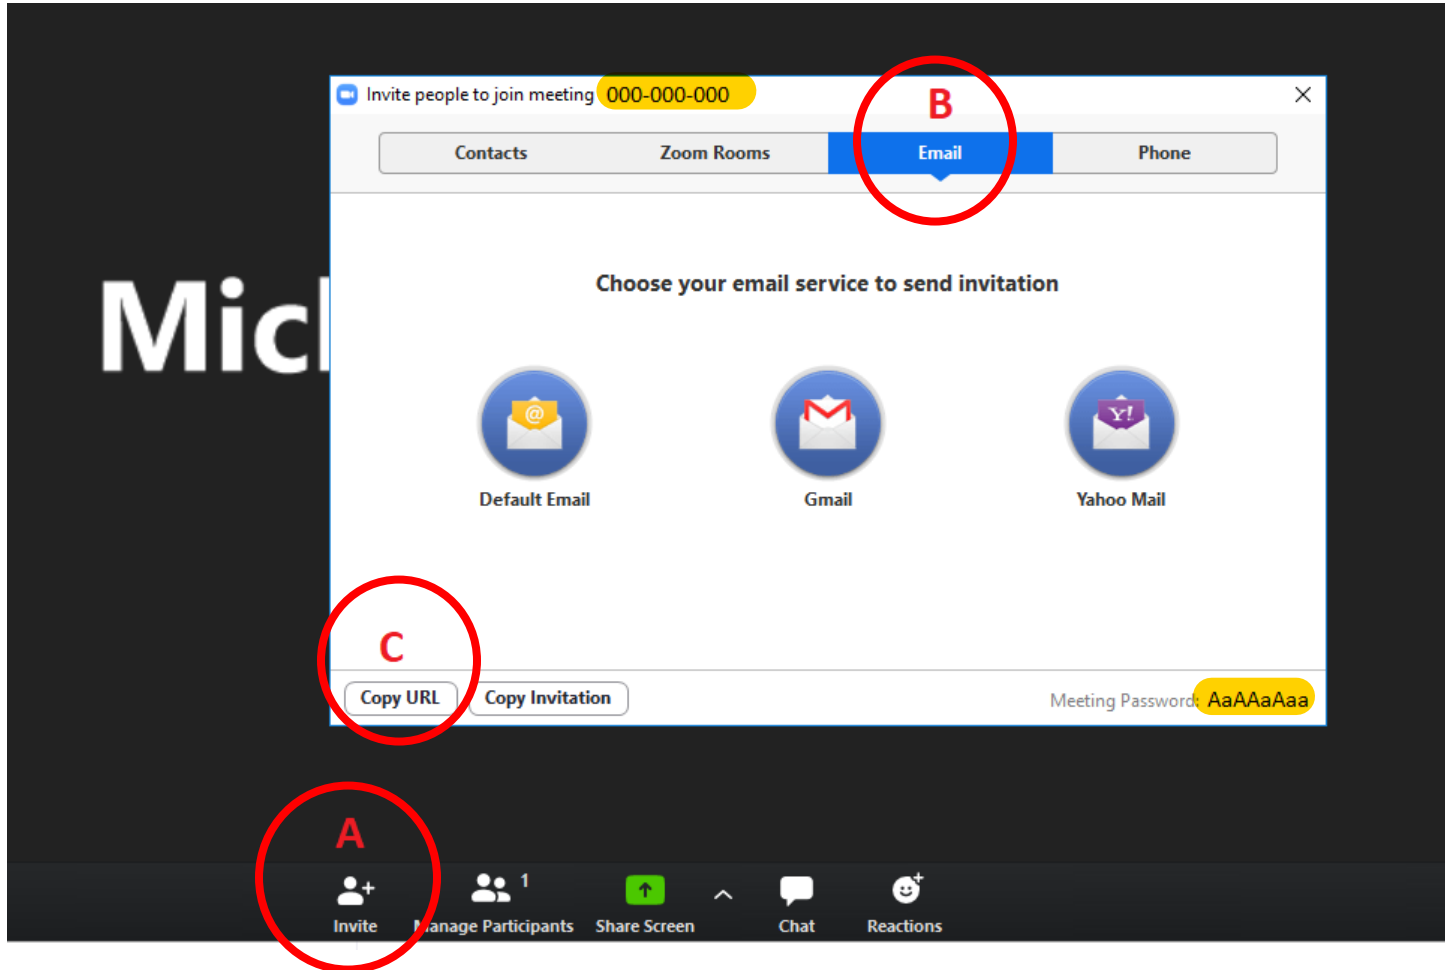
Mic

Invite people to join meeting 000-000-000

B

Contacts
Zoom Rooms
Email
Phone

Choose your email service to send invitation

Default Email
Gmail
Yahoo Mail

C

Copy URL
Copy Invitation

Meeting Password: AaAAaAaa

A

Invite
Manage Participants 1
Share Screen
Chat
Reactions